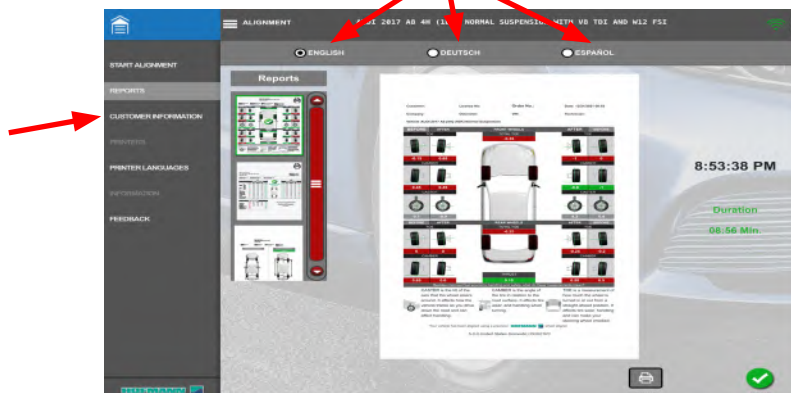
ALIGNMENT
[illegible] 2017 A8 4H (1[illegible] NORMAL SUSPENSION WITH V8 TDI AND W12 FSI

ENGLISH
DEUTSCH
ESPAÑOL

START ALIGNMENT
REPORTS
CUSTOMER INFORMATION
PRINTERS
PRINTER LANGUAGES
INFORMATION
FEEDBACK

Reports

8:53:38 PM

Duration
08:56 Min.